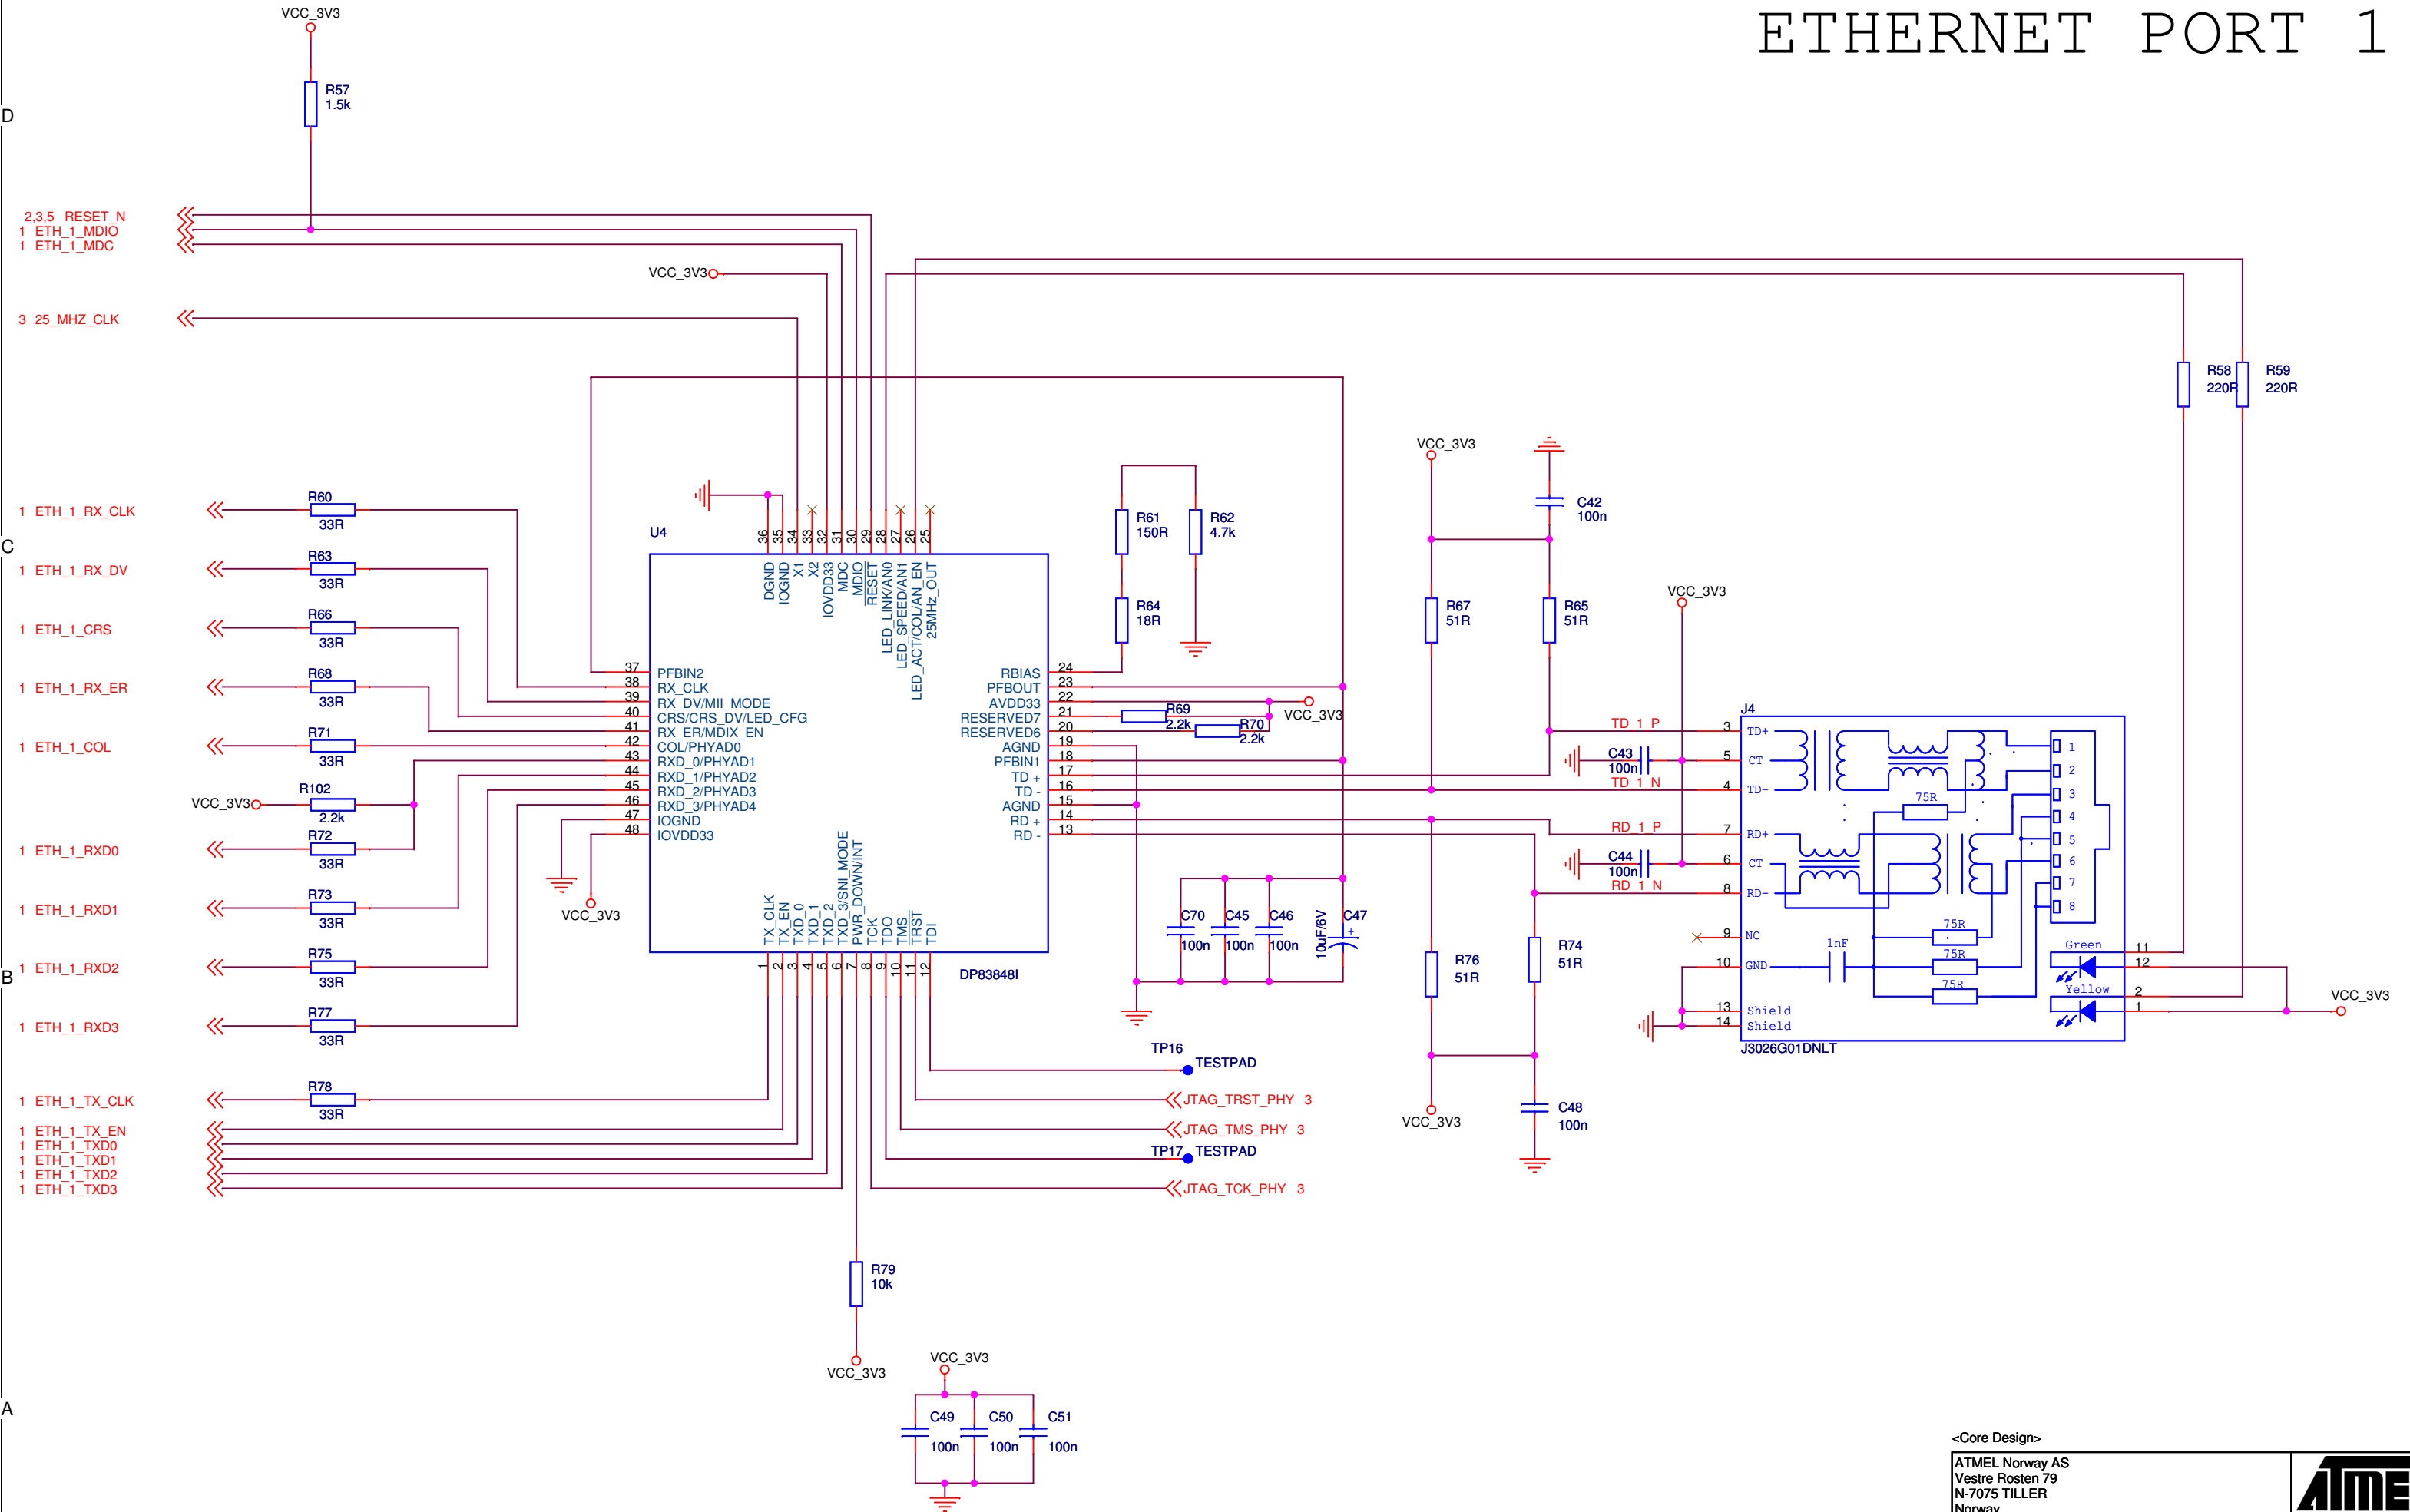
ETHERNET PORT 1

VCC_3V3
R57
1.5k

D

2,3,5 RESET_N
1 ETH_1_MDIO
1 ETH_1_MDC

VCC_3V3

3 25_MHZ_CLK

R58
220R
R59
220R

VCC_3V3
C42
100n

1 ETH_1_RX_CLK
R60
33R
U4
36 35 34 33 32 31 30 29 28 27 26 25
DGND IOGND X1 X2 IOVDD33 MDC MDIO RESET LED_LINK/AN0 LED_SPEED/AN1 LED_ACT/COL/AN_EN 25MHz_OUT
R61
150R
R62
4.7k

C

1 ETH_1_RX_DV
R63
33R

1 ETH_1_CRS
R66
33R
R64
18R
R67
51R
R65
51R
VCC_3V3

1 ETH_1_RX_ER
R68
33R

37 PFBIN2
38 RX_CLK
39 RX_DV/MII_MODE
40 CRS/CRS_DV/LED_CFG
41 RX_ER/MDIX_EN
42 COL/PHYAD0
43 RXD_0/PHYAD1
44 RXD_1/PHYAD2
45 RXD_2/PHYAD3
46 RXD_3/PHYAD4
47 IOGND
48 IOVDD33

RBIAS 24
PFBOUT 23
AVDD33 22
RESERVED7 21
RESERVED6 20
AGND 19
PFBIN1 18
TD + 17
TD - 16
AGND 15
RD + 14
RD - 13

R69
2.2k
R70
2.2k
VCC_3V3

1 ETH_1_COL
R71
33R

VCC_3V3
R102
2.2k

1 ETH_1_RXD0
R72
33R

1 ETH_1_RXD1
R73
33R
VCC_3V3

TX_CLK TX_EN TXD_0 TXD_1 TXD_2 TXD_3/SNI_MODE PWR_DOWN/INT TCK TDO TMS TRST TDI
1 2 3 4 5 6 7 8 9 10 11 12
DP83848I

TD_1_P
C43
100n
TD_1_N
RD_1_P
C44
100n
RD_1_N
J4
3 TD+
5 CT
4 TD-
7 RD+
6 CT
8 RD-
9 NC
10 GND
13 Shield
14 Shield
1 2 3 4 5 6 7 8
75R
75R
75R
75R
1nF
Green
Yellow
11
12
2
1
J3026G01DNLT
VCC_3V3

C70
100n
C45
100n
C46
100n
10uF/6V
C47

R76
51R
R74
51R

B

1 ETH_1_RXD2
R75
33R

1 ETH_1_RXD3
R77
33R

TP16
TESTPAD

1 ETH_1_TX_CLK
R78
33R
JTAG_TRST_PHY 3
1 ETH_1_TX_EN
1 ETH_1_TXD0
1 ETH_1_TXD1
1 ETH_1_TXD2
1 ETH_1_TXD3
JTAG_TMS_PHY 3
TP17
TESTPAD
JTAG_TCK_PHY 3

VCC_3V3
C48
100n

R79
10k
VCC_3V3

VCC_3V3
C49
100n
C50
100n
C51
100n

A

<Core Design>
ATMEL Norway AS
Vestre Rosten 79
N-7075 TILLER
Norway